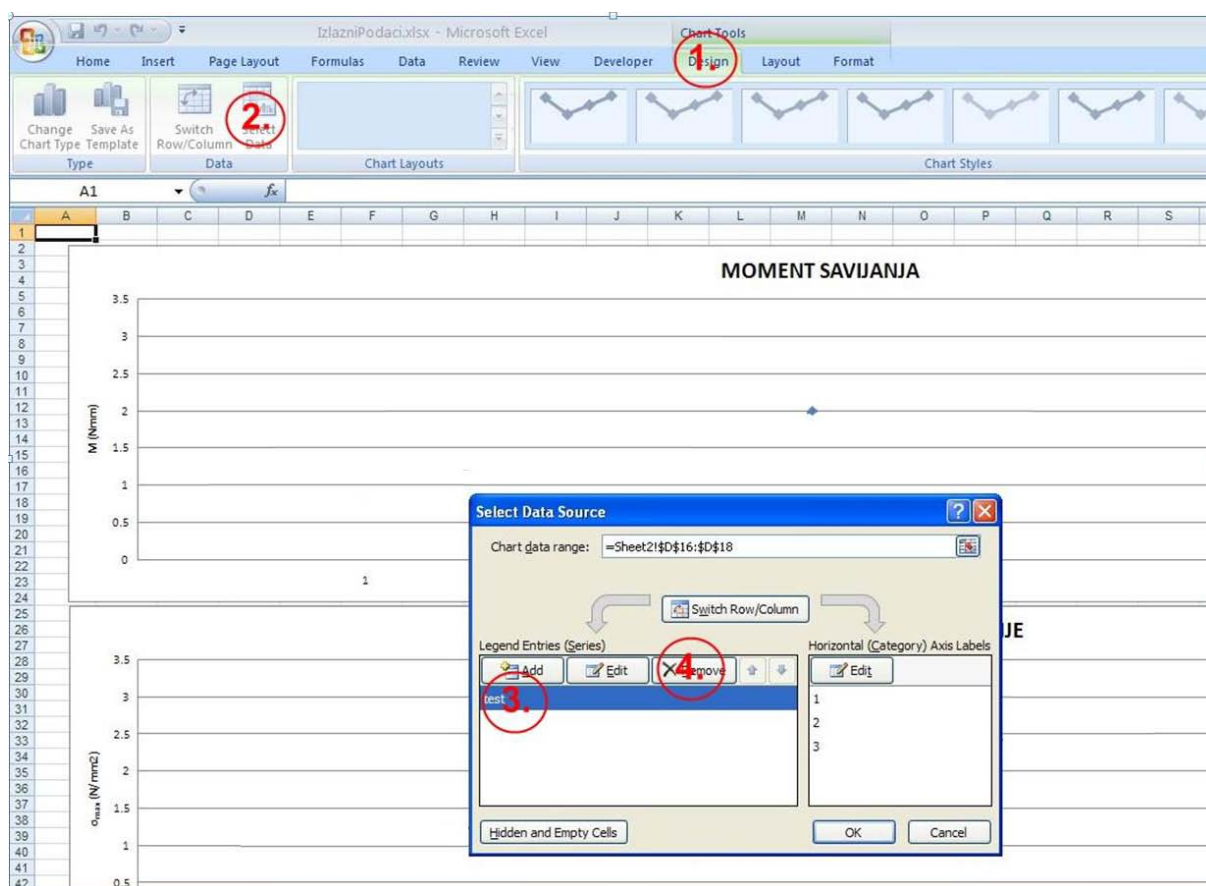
IzlazniPodaci.xlsx - Microsoft Excel

Chart Tools

Home Insert Page Layout Formulas Data Review View Developer Design Layout Format

1.

Change Chart Type Save As Template

Type

Switch Row/Column Select Data

2.

Data

Chart Layouts

Chart Styles

A1

$f_x$

A B C D E F G H I J K L M N O P Q R S

1 2 3 4 5 6 7 8 9 10 11 12 13 14 15 16 17 18 19 20 21 22 23 24 25 26 27 28 29 30 31 32 33 34 35 36 37 38 39 40 41 42

MOMENT SAVIJANJA

3.5
3
2.5
2
1.5
1
0.5
0

M (Nmm)

1

JE

3.5
3
2.5
2
1.5
1
0.5

$\sigma_{max}$ (N/mm2)

Select Data Source

Chart data range: =Sheet2!$D$16:$D$18

Switch Row/Column

Legend Entries (Series)

Add Edit Remove

4.

test

3.

Horizontal (Category) Axis Labels

Edit

1
2
3

Hidden and Empty Cells

OK Cancel